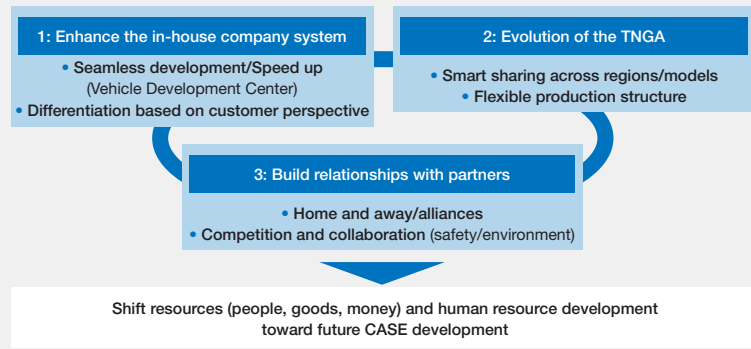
1: Enhance the in-house company system

• Seamless development/Speed up (Vehicle Development Center)
• Differentiation based on customer perspective

2: Evolution of the TNGA

• Smart sharing across regions/models
• Flexible production structure

3: Build relationships with partners

• Home and away/alliances
• Competition and collaboration (safety/environment)

Shift resources (people, goods, money) and human resource development toward future CASE development